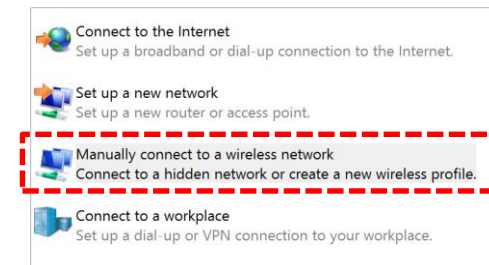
Connect to the Internet
Set up a broadband or dial-up connection to the Internet.

Set up a new network
Set up a new router or access point.

Manually connect to a wireless network
Connect to a hidden network or create a new wireless profile.

Connect to a workplace
Set up a dial-up or VPN connection to your workplace.